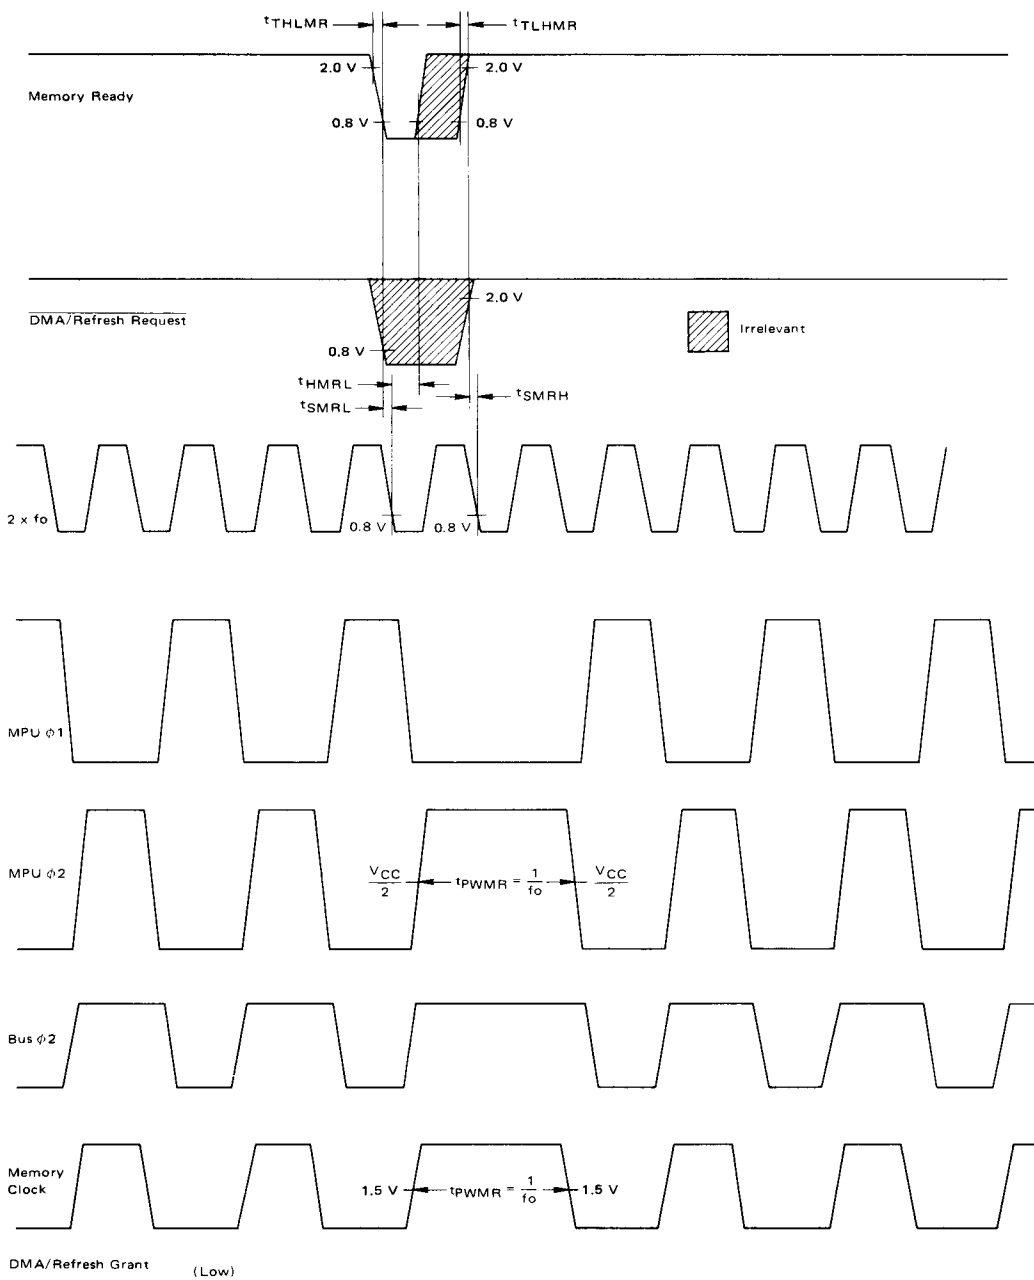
$t_{THLMR}$

$t_{TLHMR}$

2.0 V

2.0 V

Memory Ready

0.8 V

0.8 V

2.0 V

$\overline{\text{DMA/Refresh Request}}$

Irrelevant

0.8 V

$t_{HMRL}$

$t_{SMRL}$

$t_{SMRH}$

2 x fo

0.8 V

0.8 V

MPU $\phi 1$

MPU $\phi 2$

$\frac{V_{CC}}{2}$

$t_{PWMR} = \frac{1}{fo}$

$\frac{V_{CC}}{2}$

Bus $\phi 2$

Memory Clock

1.5 V

$t_{PWMR} = \frac{1}{fo}$

1.5 V

DMA/Refresh Grant

(Low)